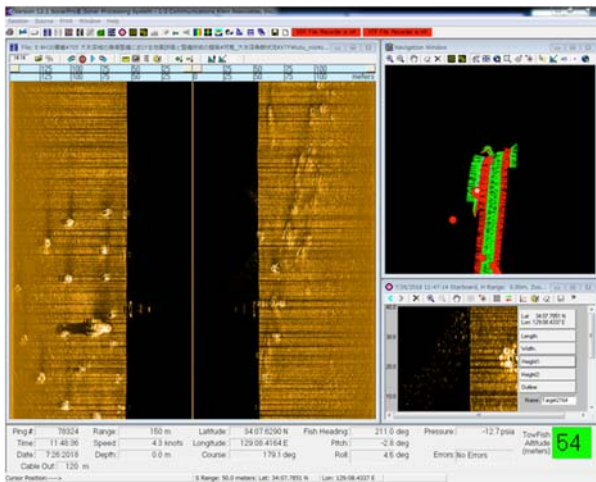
Navigation Window

7/26/2018 11:47:14 Starboard, H Range: 0.00m, Zoo...

Lat: 34:07.7951 N
Lon: 129:08.4337 E

Length
Width
Height1
Height2
Outline
Name: Target1164

| Ping #: | 78324 | Range: | 150 m | Latitude: | 34:07.6290 N | Fish Heading: | 211.0 deg | Pressure: | -12.7 psia |
|---|---|---|---|---|---|---|---|---|---|
| Time: | 11:46:36 | Speed: | 4.3 knots | Longitude: | 129:08.4164 E | Pitch: | -2.8 deg | | |
| Date: | 7/26/2018 | Depth: | 0.0 m | Course: | 179.1 deg | Roll: | 4.6 deg | Errors: | No Errors |
| Cable Out: | 120 m | | | | | | | | |

TowFish Altitude (meters): 54

Cursor Position ---->

S Range: 50.0 meters Lat: 34:07.7951 N Lon: 129:08.4337 E